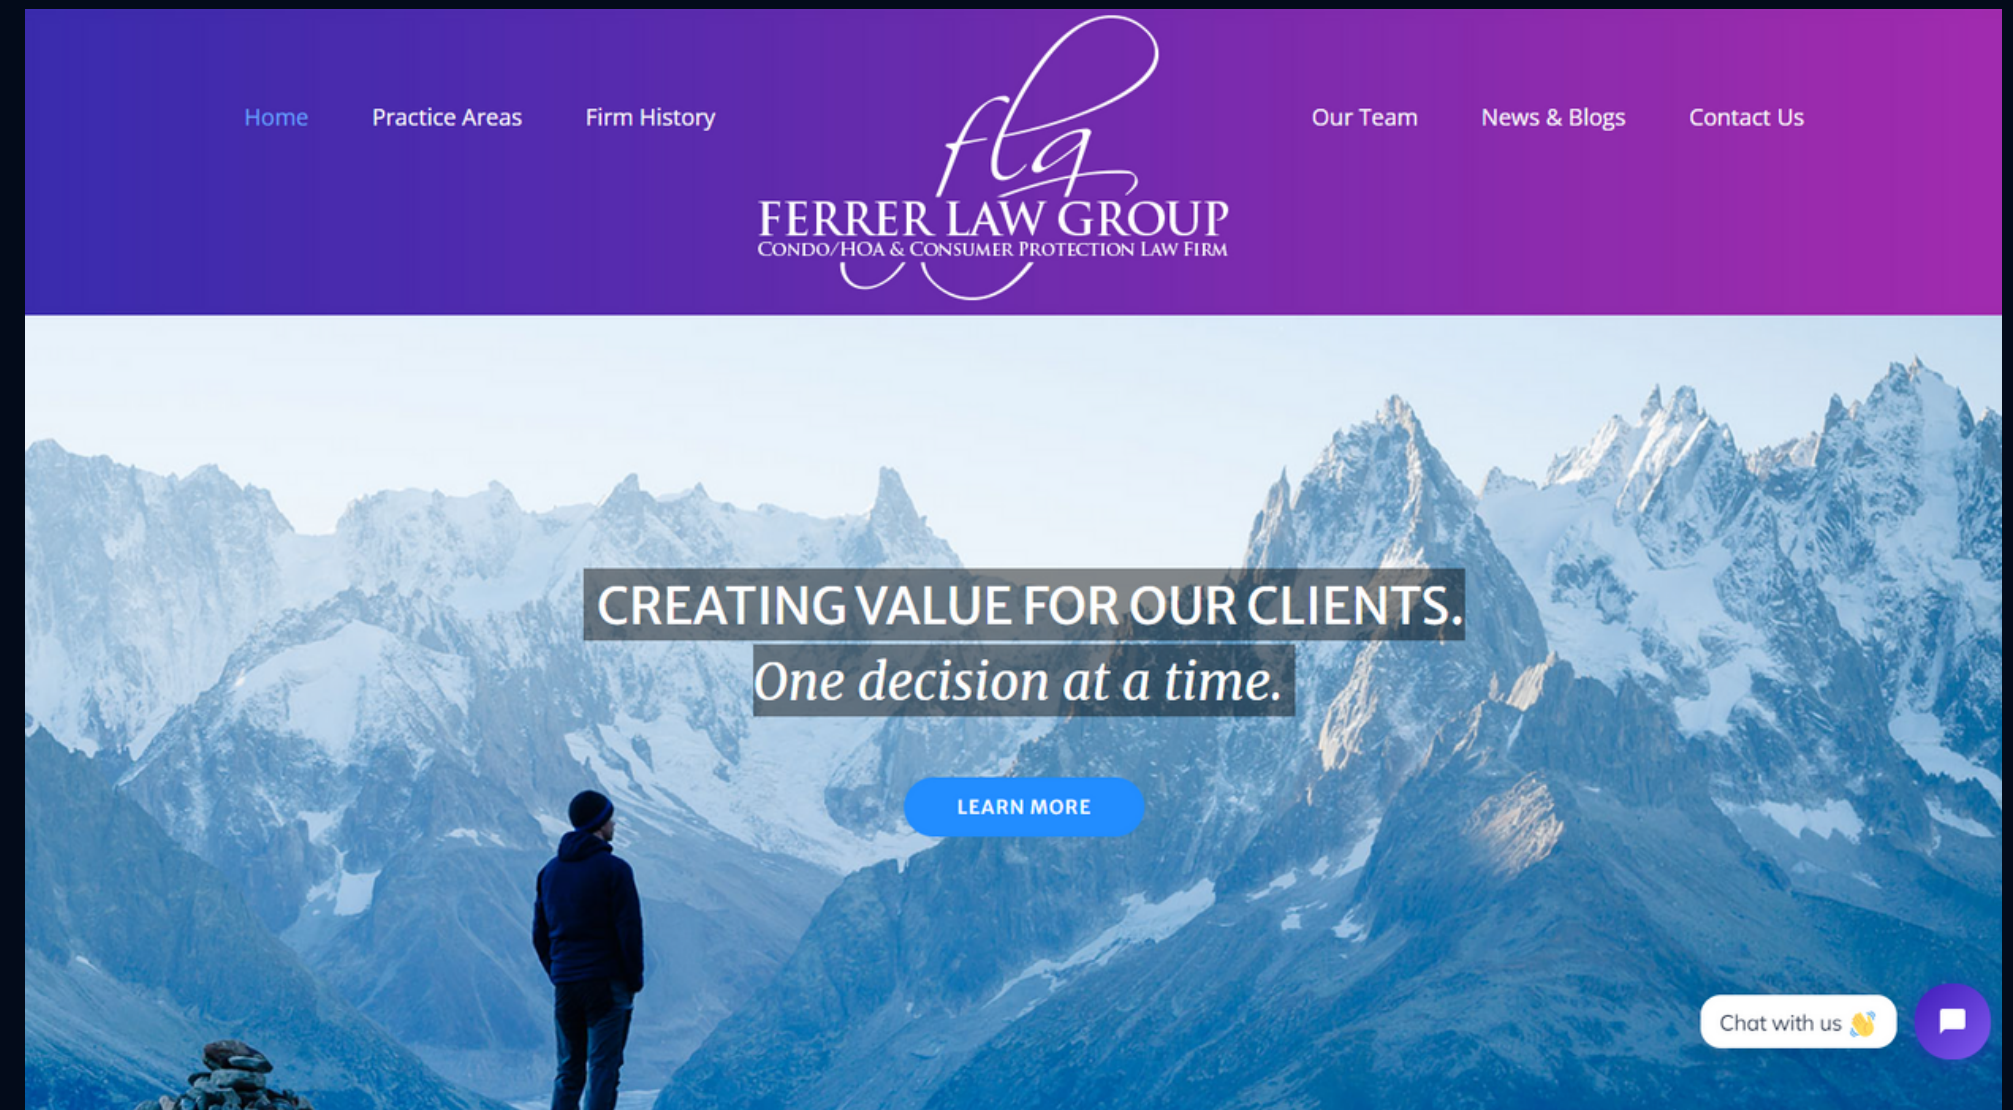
Home Practice Areas Firm History

flg
FERRER LAW GROUP
CONDO/HOA & CONSUMER PROTECTION LAW FIRM

Our Team News & Blogs Contact Us

CREATING VALUE FOR OUR CLIENTS.
One decision at a time.

LEARN MORE

Chat with us 👋